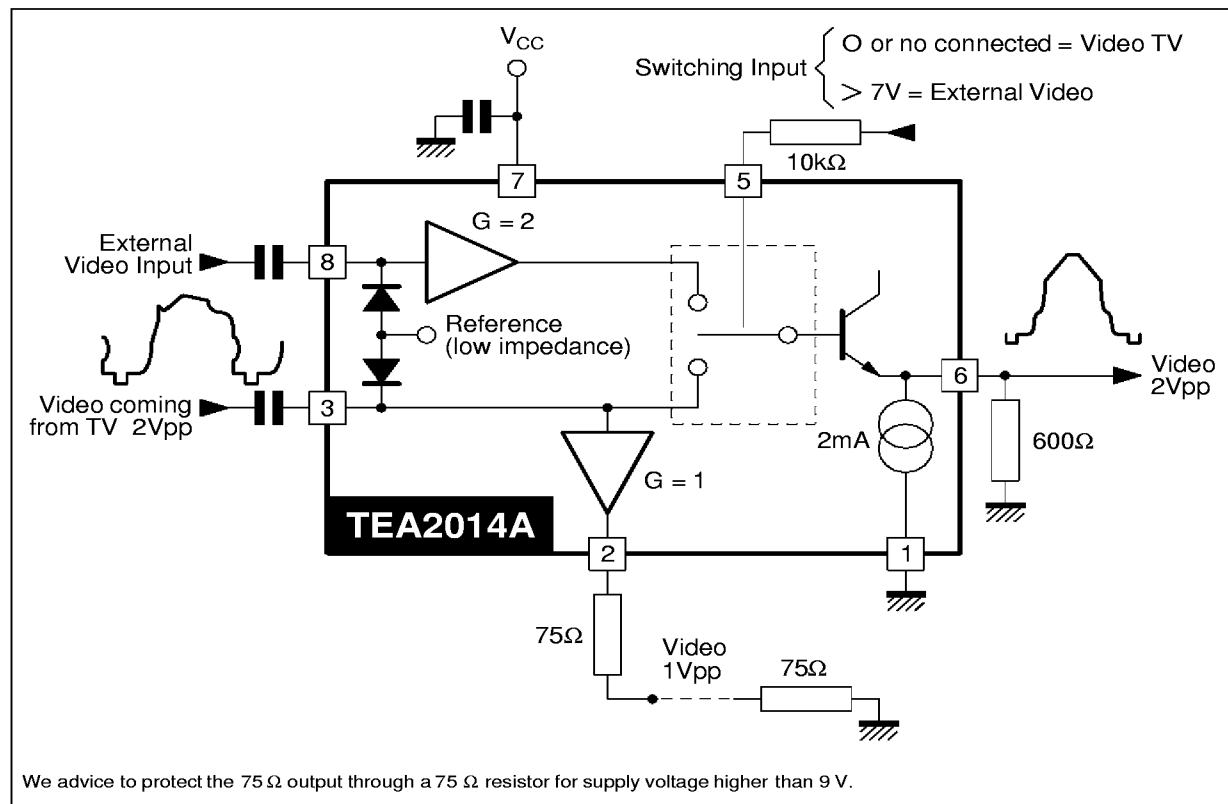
$V_{CC}$

Switching Input { O or no connected = Video TV
> 7V = External Video

7

5

10kΩ

G = 2

External Video Input

8

Reference (low impedance)

Video coming from TV 2Vpp

3

6

Video 2Vpp

2mA

600Ω

G = 1

TEA2014A

2

1

75Ω

Video 1Vpp

75Ω

We advice to protect the 75 Ω output through a 75 Ω resistor for supply voltage higher than 9 V.